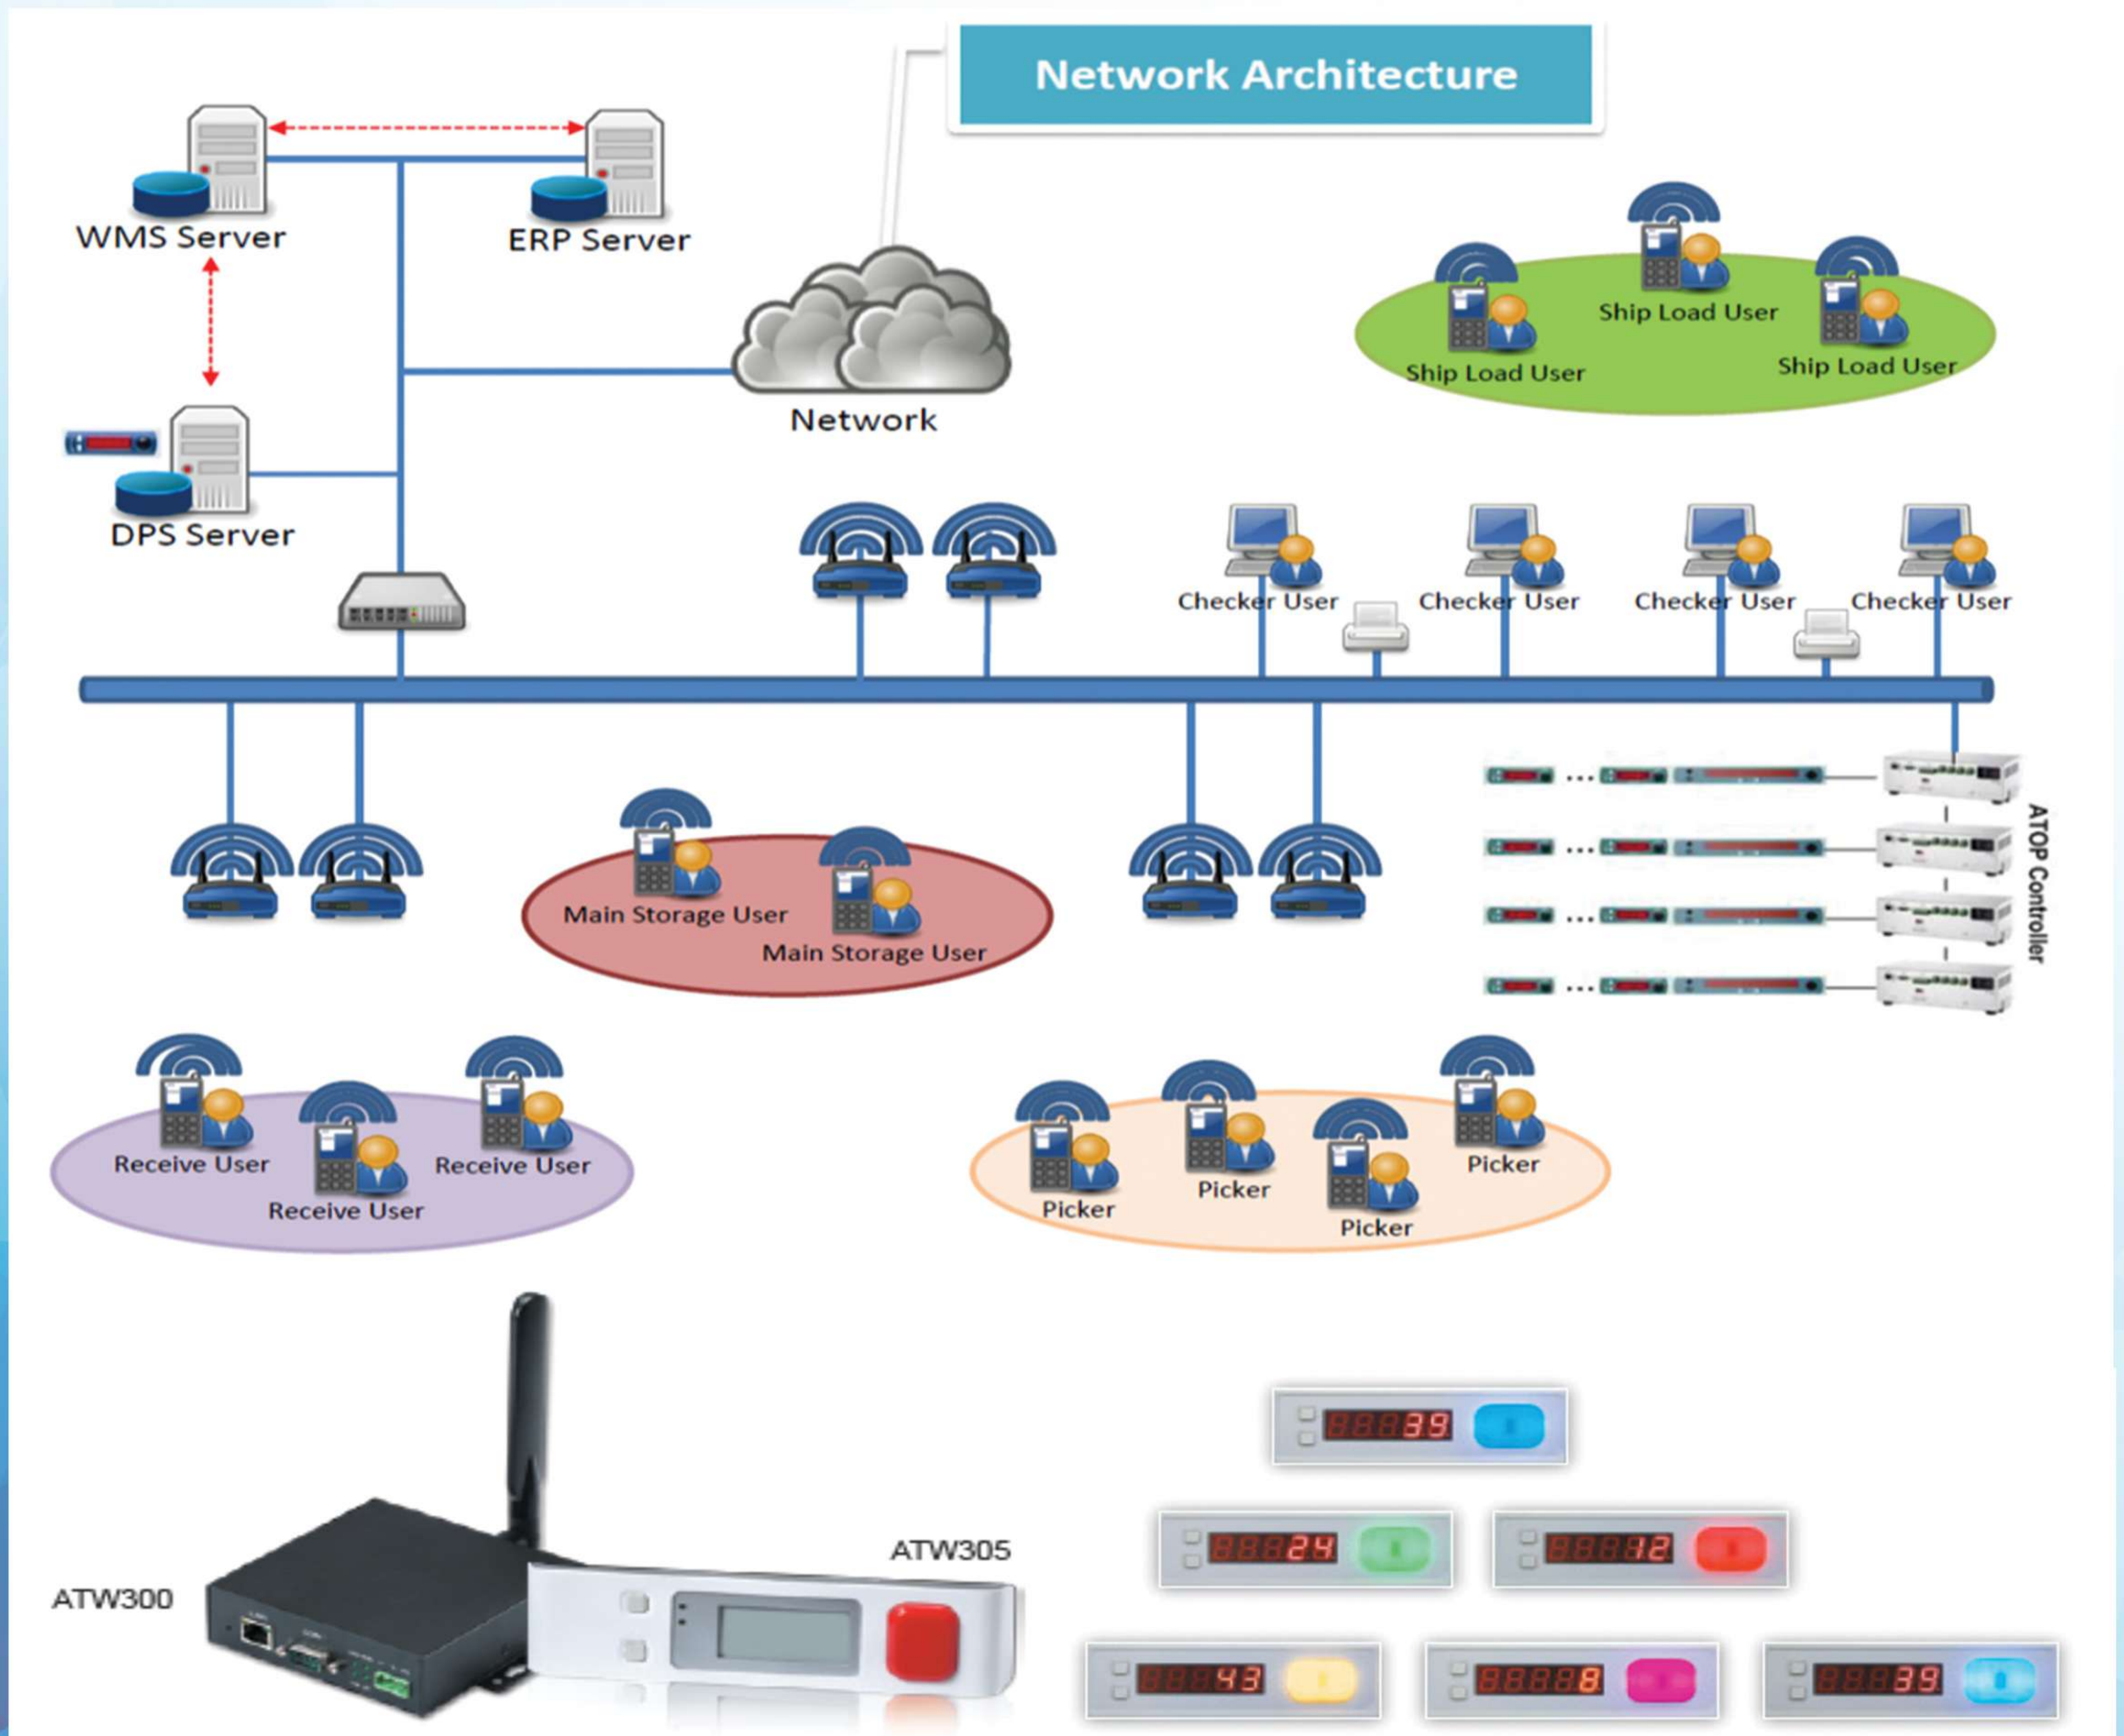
Network Architecture

WMS Server

ERP Server

Network

DPS Server

Ship Load User

Ship Load User

Ship Load User

Checker User

Checker User

Checker User

Checker User

ATOP Controller

Main Storage User

Main Storage User

Receive User

Receive User

Receive User

Picker

Picker

Picker

Picker

ATW305

ATW300

39

24

12

43

8

39